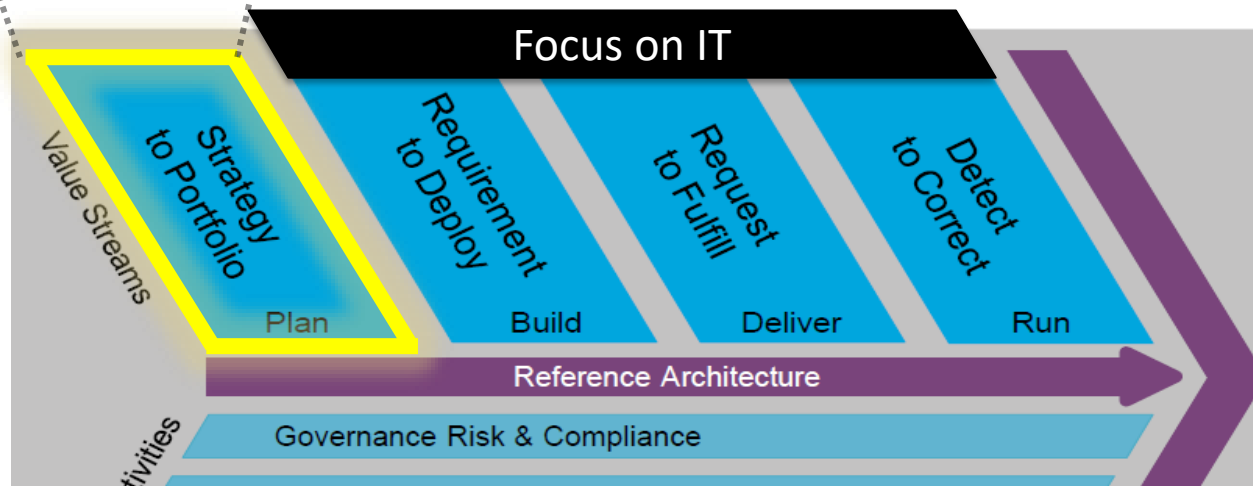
Focus on IT

Value Streams

Strategy to Portfolio

Plan

Requirement to Deploy

Build

Request to Fulfill

Deliver

Detect to Correct

Run

Reference Architecture

tivities

Governance Risk & Compliance